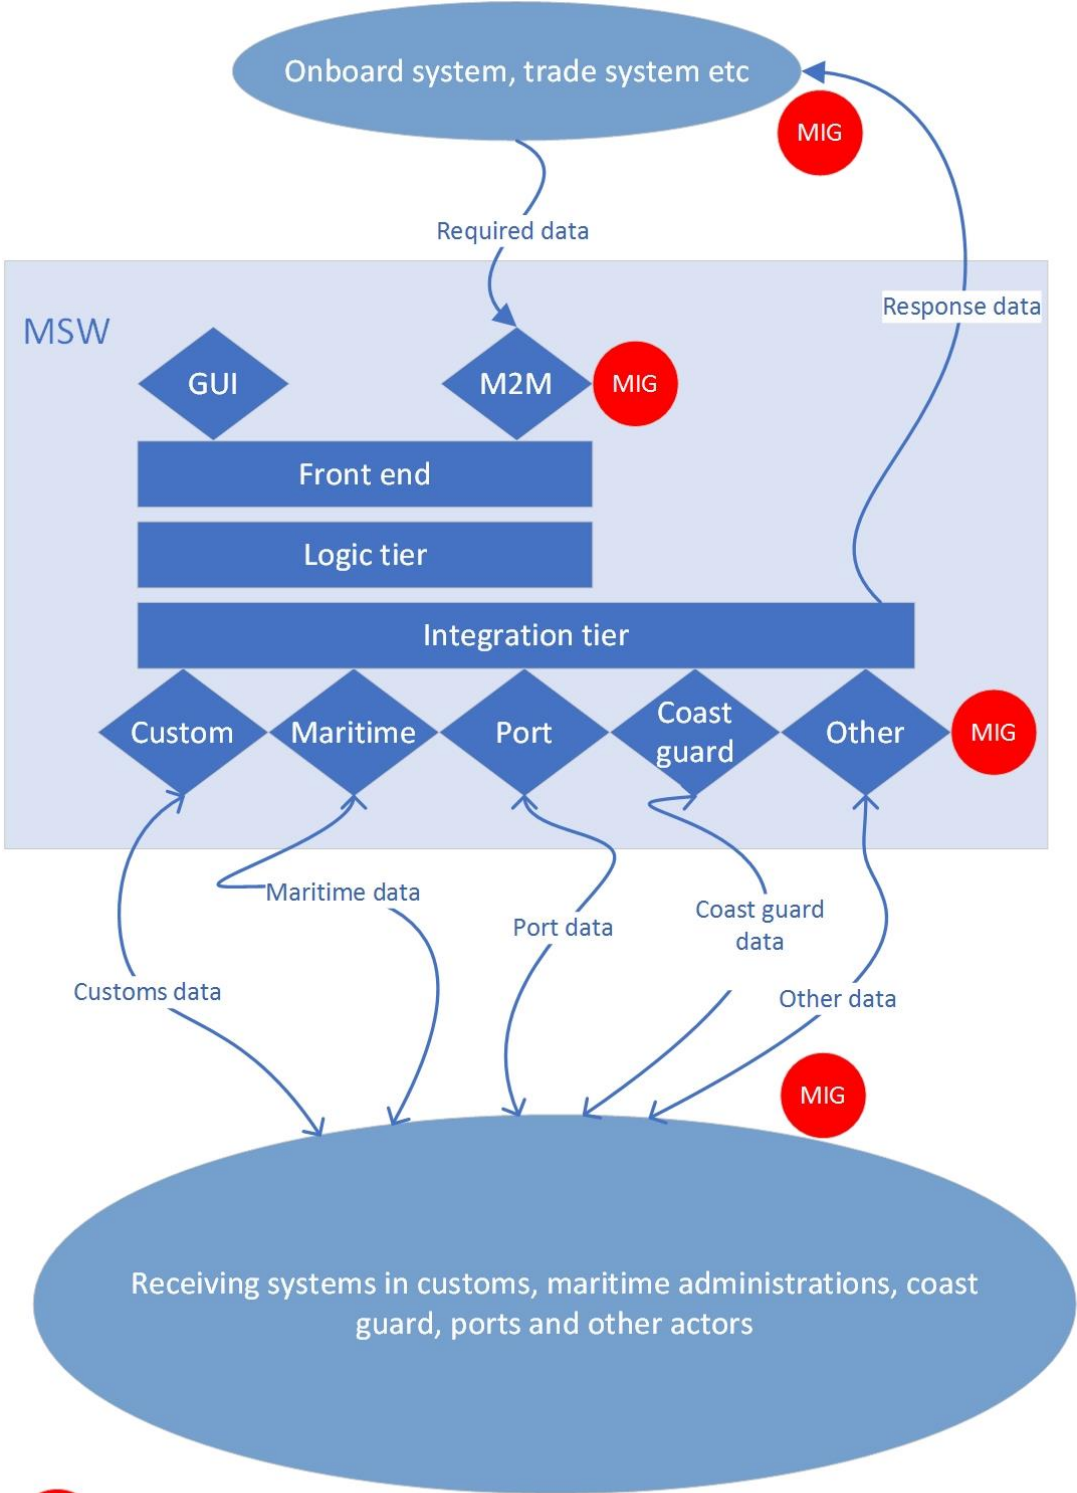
Onboard system, trade system etc

MIG

Required data

Response data

MSW

GUI

M2M

MIG

Front end

Logic tier

Integration tier

Custom

Maritime

Port

Coast guard

Other

MIG

Maritime data

Port data

Coast guard data

Customs data

Other data

MIG

Receiving systems in customs, maritime administrations, coast guard, ports and other actors